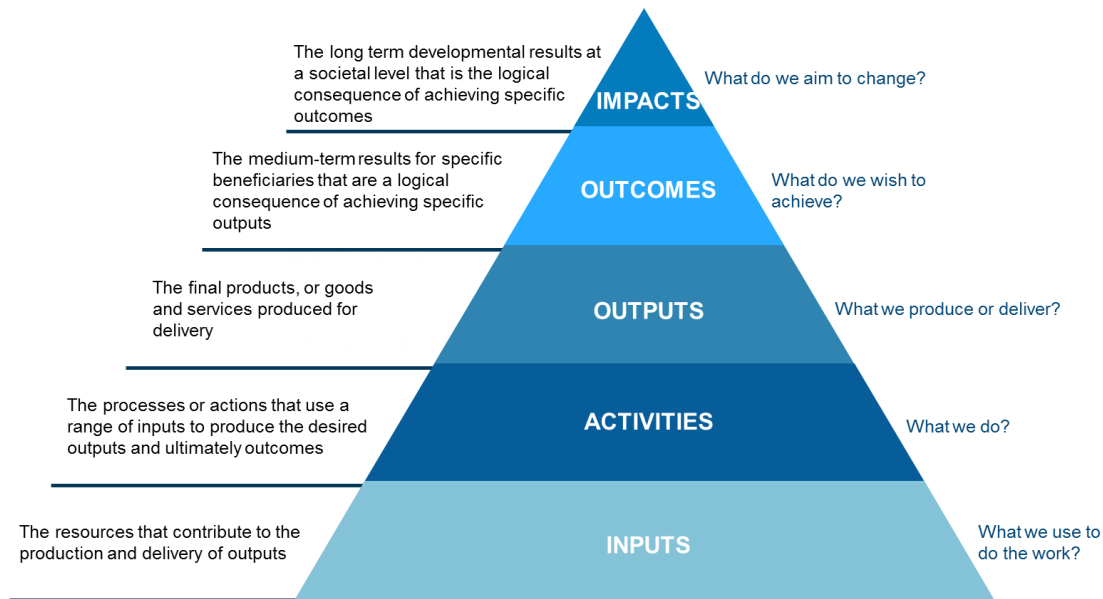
The long term developmental results at a societal level that is the logical consequence of achieving specific outcomes

IMPACTS

What do we aim to change?

The medium-term results for specific beneficiaries that are a logical consequence of achieving specific outputs

OUTCOMES

What do we wish to achieve?

The final products, or goods and services produced for delivery

OUTPUTS

What we produce or deliver?

The processes or actions that use a range of inputs to produce the desired outputs and ultimately outcomes

ACTIVITIES

What we do?

The resources that contribute to the production and delivery of outputs

INPUTS

What we use to do the work?